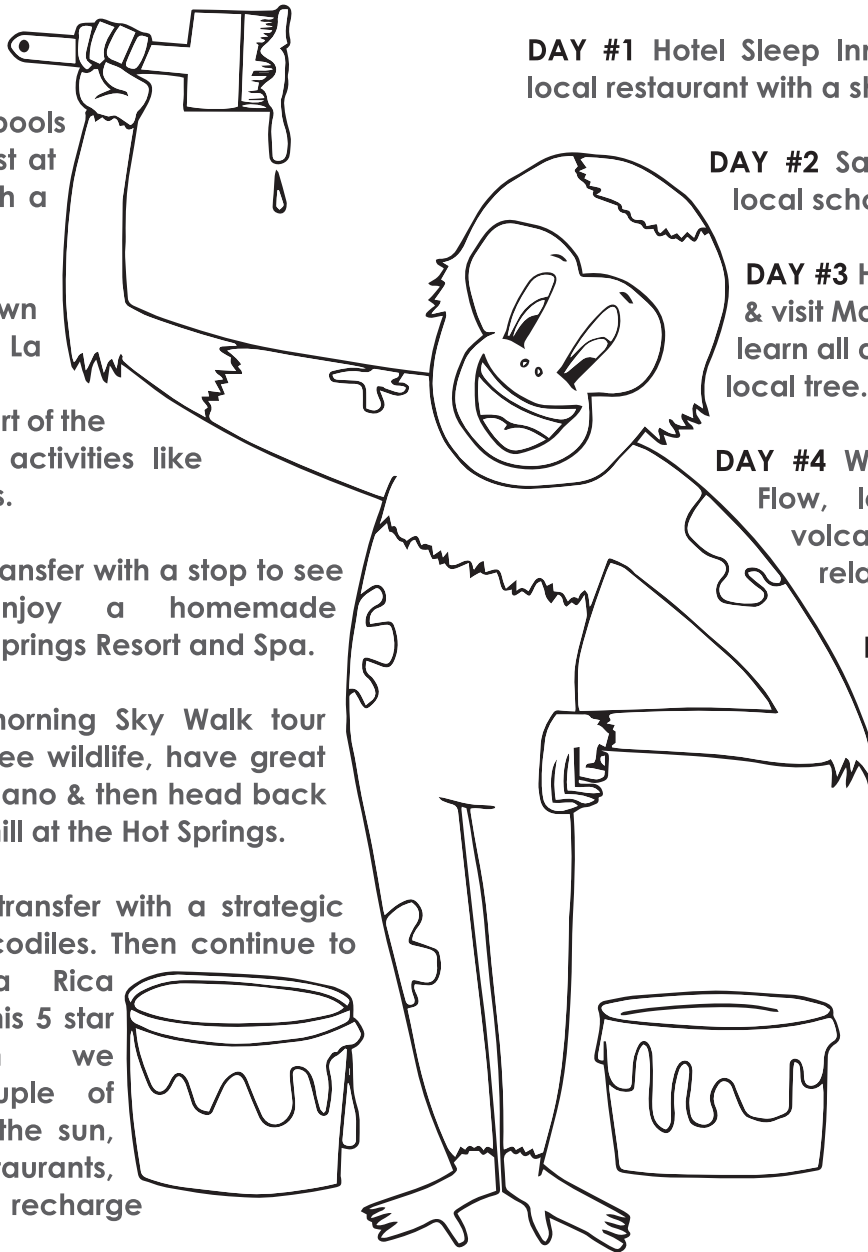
DAY #1 Hotel Sleep Inn
local restaurant with a sl

DAY #2 Sa
local scho

DAY #3 H
& visit Ma
learn all a
local tree.

DAY #4 W
Flow, l
volca
rela

I

ools
st at
h a

wn
La

rt of the
activities like
s.

ansfer with a stop to see
njoy a homemade
prings Resort and Spa.

norning Sky Walk tour
ee wildlife, have great
ano & then head back
ill at the Hot Springs.

transfer with a strategic
codiles. Then continue to
a Rica
is 5 star
we
uple of
the sun,
aurants,
recharge